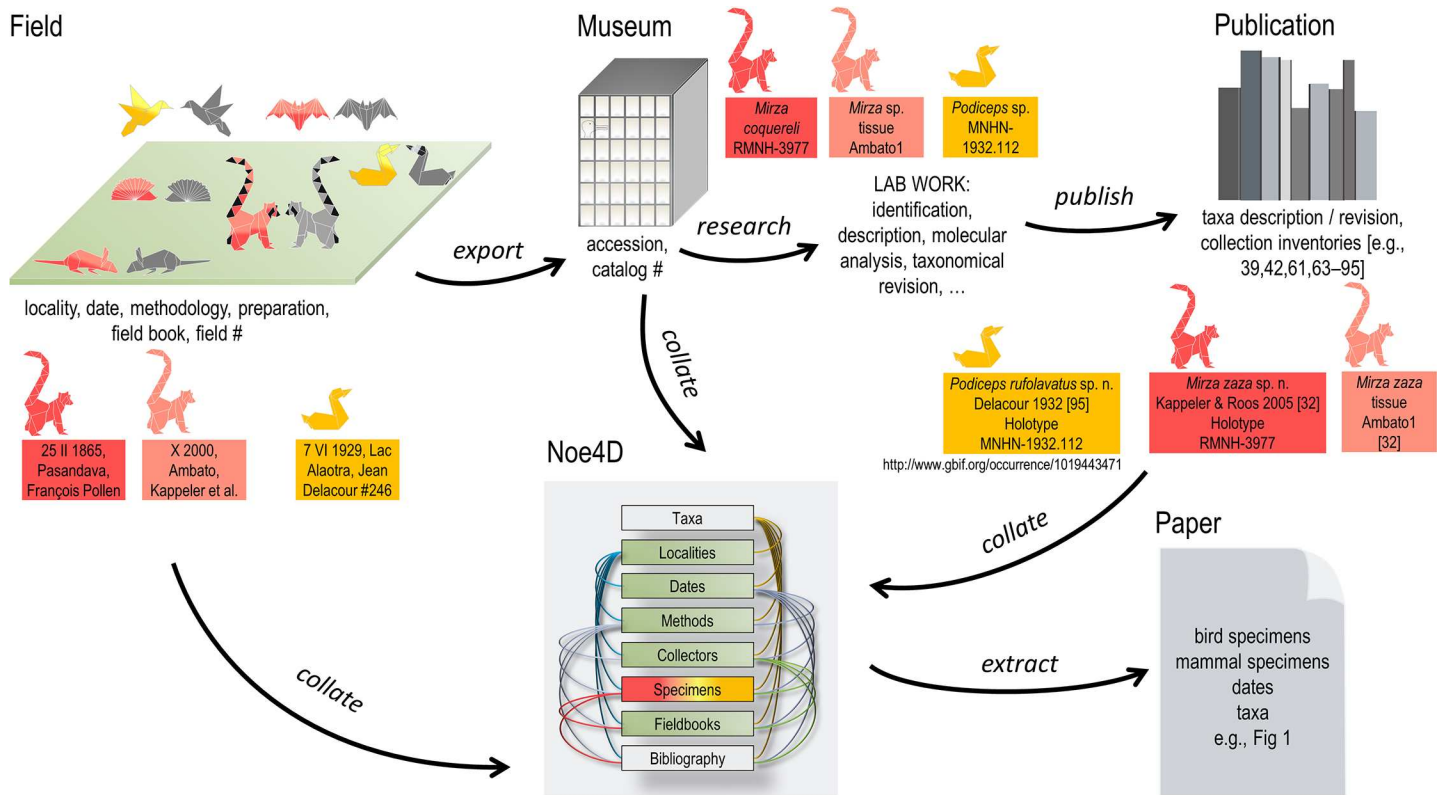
Field

locality, date, methodology, preparation, field book, field #

25 II 1865, Pasandava, François Pollen

X 2000, Ambato, Kappeler et al.

7 VI 1929, Lac Alaotra, Jean Delacour #246

export

Museum

accession, catalog #

Mirza coquereli RMNH-3977

Mirza sp. tissue Ambato1

Podiceps sp. MNHN-1932.112

research

LAB WORK: identification, description, molecular analysis, taxonomical revision, …

publish

Publication

taxa description / revision, collection inventories [e.g., 39,42,61,63–95]

collate

Podiceps rufolavatus sp. n. Delacour 1932 [95] Holotype MNHN-1932.112

http://www.gbif.org/occurrence/1019443471

Mirza zaza sp. n. Kappeler & Roos 2005 [32] Holotype RMNH-3977

Mirza zaza tissue Ambato1 [32]

Noe4D

Taxa

Localities

Dates

Methods

Collectors

Specimens

Fieldbooks

Bibliography

collate

collate

Paper

extract

bird specimens
mammal specimens
dates
taxa
e.g., Fig 1